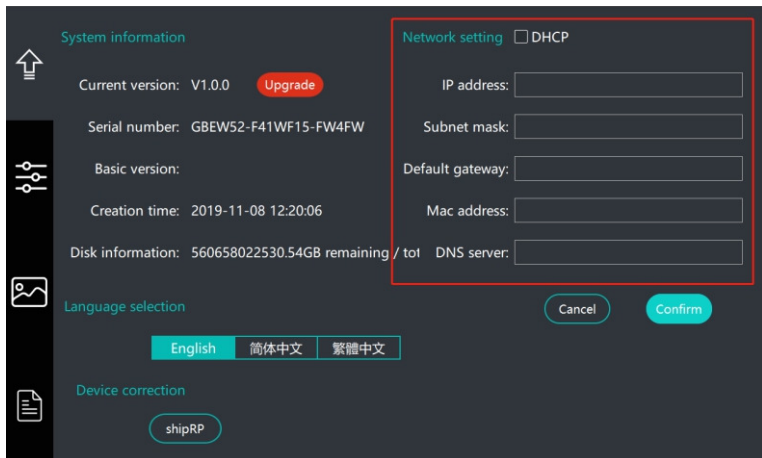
System information

Current version: V1.0.0 Upgrade

Serial number: GBEW52-F41WF15-FW4FW

Basic version:

Creation time: 2019-11-08 12:20:06

Disk information: 560658022530.54GB remaining / tot

Language selection

English 简体中文 繁體中文

Device correction

shipRP

Network setting ☐ DHCP

IP address:

Subnet mask:

Default gateway:

Mac address:

DNS server:

Cancel Confirm